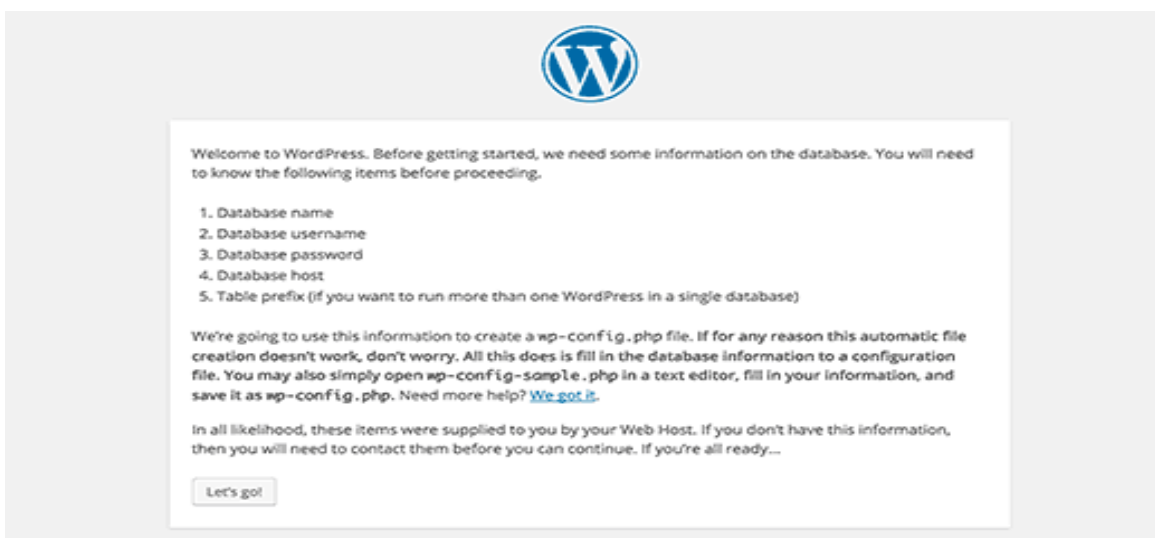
Welcome to WordPress. Before getting started, we need some information on the database. You will need to know the following items before proceeding.

1. Database name
2. Database username
3. Database password
4. Database host
5. Table prefix (if you want to run more than one WordPress in a single database)

We're going to use this information to create a wp-config.php file. If for any reason this automatic file creation doesn't work, don't worry. All this does is fill in the database information to a configuration file. You may also simply open wp-config-sample.php in a text editor, fill in your information, and save it as wp-config.php. Need more help? We got it.

In all likelihood, these items were supplied to you by your Web Host. If you don't have this information, then you will need to contact them before you can continue. If you're all ready...

Let's go!